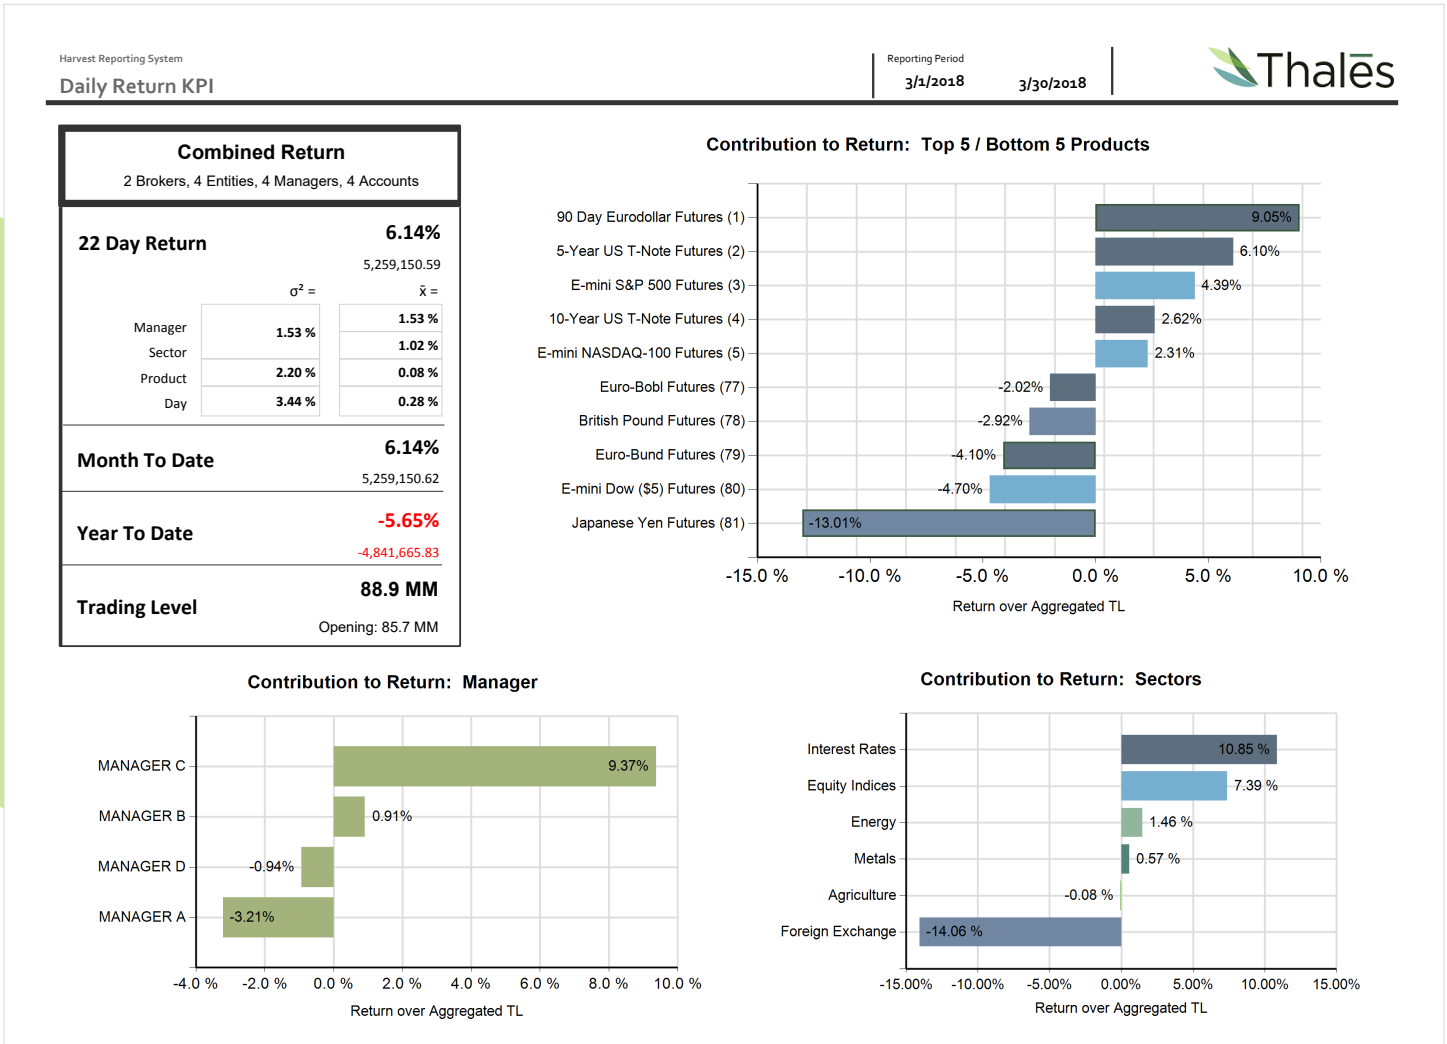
Harvest Reporting System
Daily Return KPI

Reporting Period
3/1/2018 3/30/2018

Thalēs

Combined Return
2 Brokers, 4 Entities, 4 Managers, 4 Accounts

22 Day Return
6.14%
5,259,150.59

| | $\sigma^2$ = | $\bar{x}$ = |
|---|---|---|
| Manager | 1.53 % | 1.53 % |
| Sector | | 1.02 % |
| Product | 2.20 % | 0.08 % |
| Day | 3.44 % | 0.28 % |

Month To Date
6.14%
5,259,150.62

Year To Date
-5.65%
-4,841,665.83

Trading Level
88.9 MM
Opening: 85.7 MM

Contribution to Return: Top 5 / Bottom 5 Products

90 Day Eurodollar Futures (1) 9.05%
5-Year US T-Note Futures (2) 6.10%
E-mini S&P 500 Futures (3) 4.39%
10-Year US T-Note Futures (4) 2.62%
E-mini NASDAQ-100 Futures (5) 2.31%
Euro-Bobl Futures (77) -2.02%
British Pound Futures (78) -2.92%
Euro-Bund Futures (79) -4.10%
E-mini Dow ($5) Futures (80) -4.70%
Japanese Yen Futures (81) -13.01%

-15.0 % -10.0 % -5.0 % 0.0 % 5.0 % 10.0 %
Return over Aggregated TL

Contribution to Return: Manager

MANAGER C 9.37%
MANAGER B 0.91%
MANAGER D -0.94%
MANAGER A -3.21%

-4.0 % -2.0 % 0.0 % 2.0 % 4.0 % 6.0 % 8.0 % 10.0 %
Return over Aggregated TL

Contribution to Return: Sectors

Interest Rates 10.85 %
Equity Indices 7.39 %
Energy 1.46 %
Metals 0.57 %
Agriculture -0.08 %
Foreign Exchange -14.06 %

-15.00% -10.00% -5.00% 0.00% 5.00% 10.00% 15.00%
Return over Aggregated TL